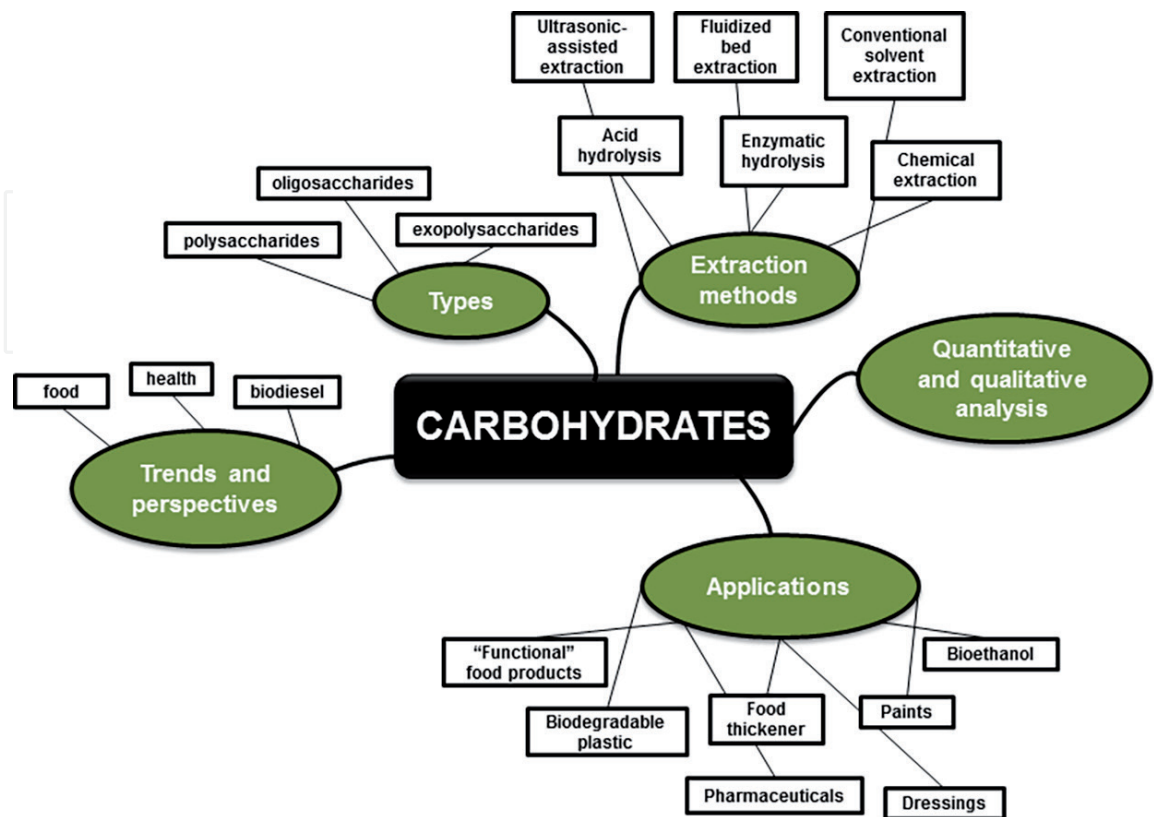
Ultrasonic-assisted extraction

Fluidized bed extraction

Conventional solvent extraction

Acid hydrolysis

Enzymatic hydrolysis

Chemical extraction

oligosaccharides

exopolysaccharides

polysaccharides

Types

Extraction methods

Quantitative and qualitative analysis

food

health

biodiesel

CARBOHYDRATES

Trends and perspectives

Applications

"Functional" food products

Bioethanol

Biodegradable plastic

Food thickener

Paints

Pharmaceuticals

Dressings